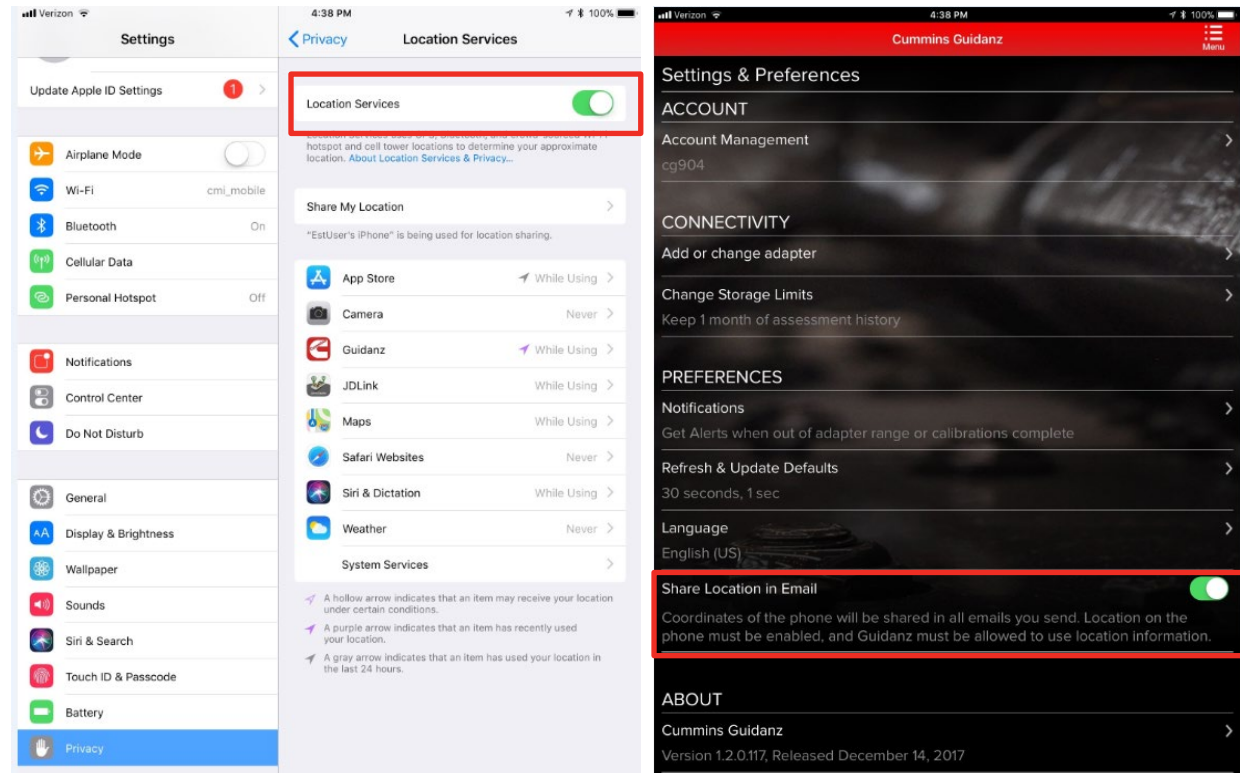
Verizon 4:38 PM 100%

Settings

Update Apple ID Settings 1

Airplane Mode
Wi-Fi cmi_mobile
Bluetooth On
Cellular Data
Personal Hotspot Off

Notifications
Control Center
Do Not Disturb

General
Display & Brightness
Wallpaper
Sounds
Siri & Search
Touch ID & Passcode
Battery
Privacy

Privacy Location Services

Location Services

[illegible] hotspot and cell tower locations to determine your approximate location. About Location Services & Privacy...

Share My Location

"EstUser's iPhone" is being used for location sharing.

App Store While Using
Camera Never
Guidanz While Using
JDLink While Using
Maps While Using
Safari Websites Never
Siri & Dictation While Using
Weather Never
System Services

A hollow arrow indicates that an item may receive your location under certain conditions.

A purple arrow indicates that an item has recently used your location.

A gray arrow indicates that an item has used your location in the last 24 hours.

Verizon 4:38 PM 100%

Cummins Guidanz Menu

Settings & Preferences

ACCOUNT

Account Management
cg904

CONNECTIVITY

Add or change adapter

Change Storage Limits
Keep 1 month of assessment history

PREFERENCES

Notifications
Get Alerts when out of adapter range or calibrations complete

Refresh & Update Defaults
30 seconds, 1 sec

Language
English (US)

Share Location in Email
Coordinates of the phone will be shared in all emails you send. Location on the phone must be enabled, and Guidanz must be allowed to use location information.

ABOUT

Cummins Guidanz
Version 1.2.0.117, Released December 14, 2017